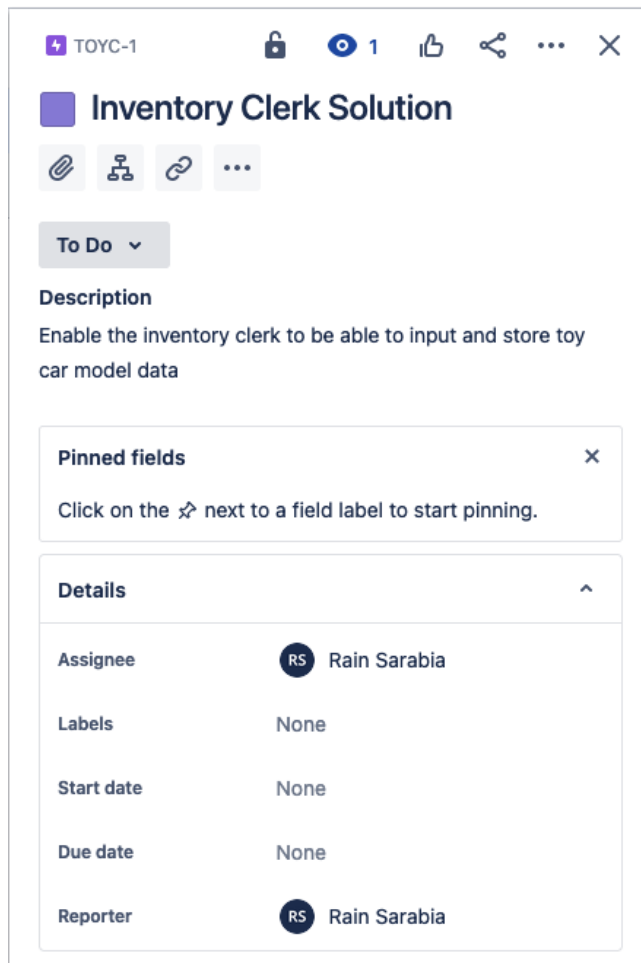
TOYC-1 1

Inventory Clerk Solution

To Do

Description
Enable the inventory clerk to be able to input and store toy car model data

Pinned fields
Click on the next to a field label to start pinning.

Details

| Assignee | RS Rain Sarabia |
|---|---|
| Labels | None |
| Start date | None |
| Due date | None |
| Reporter | RS Rain Sarabia |